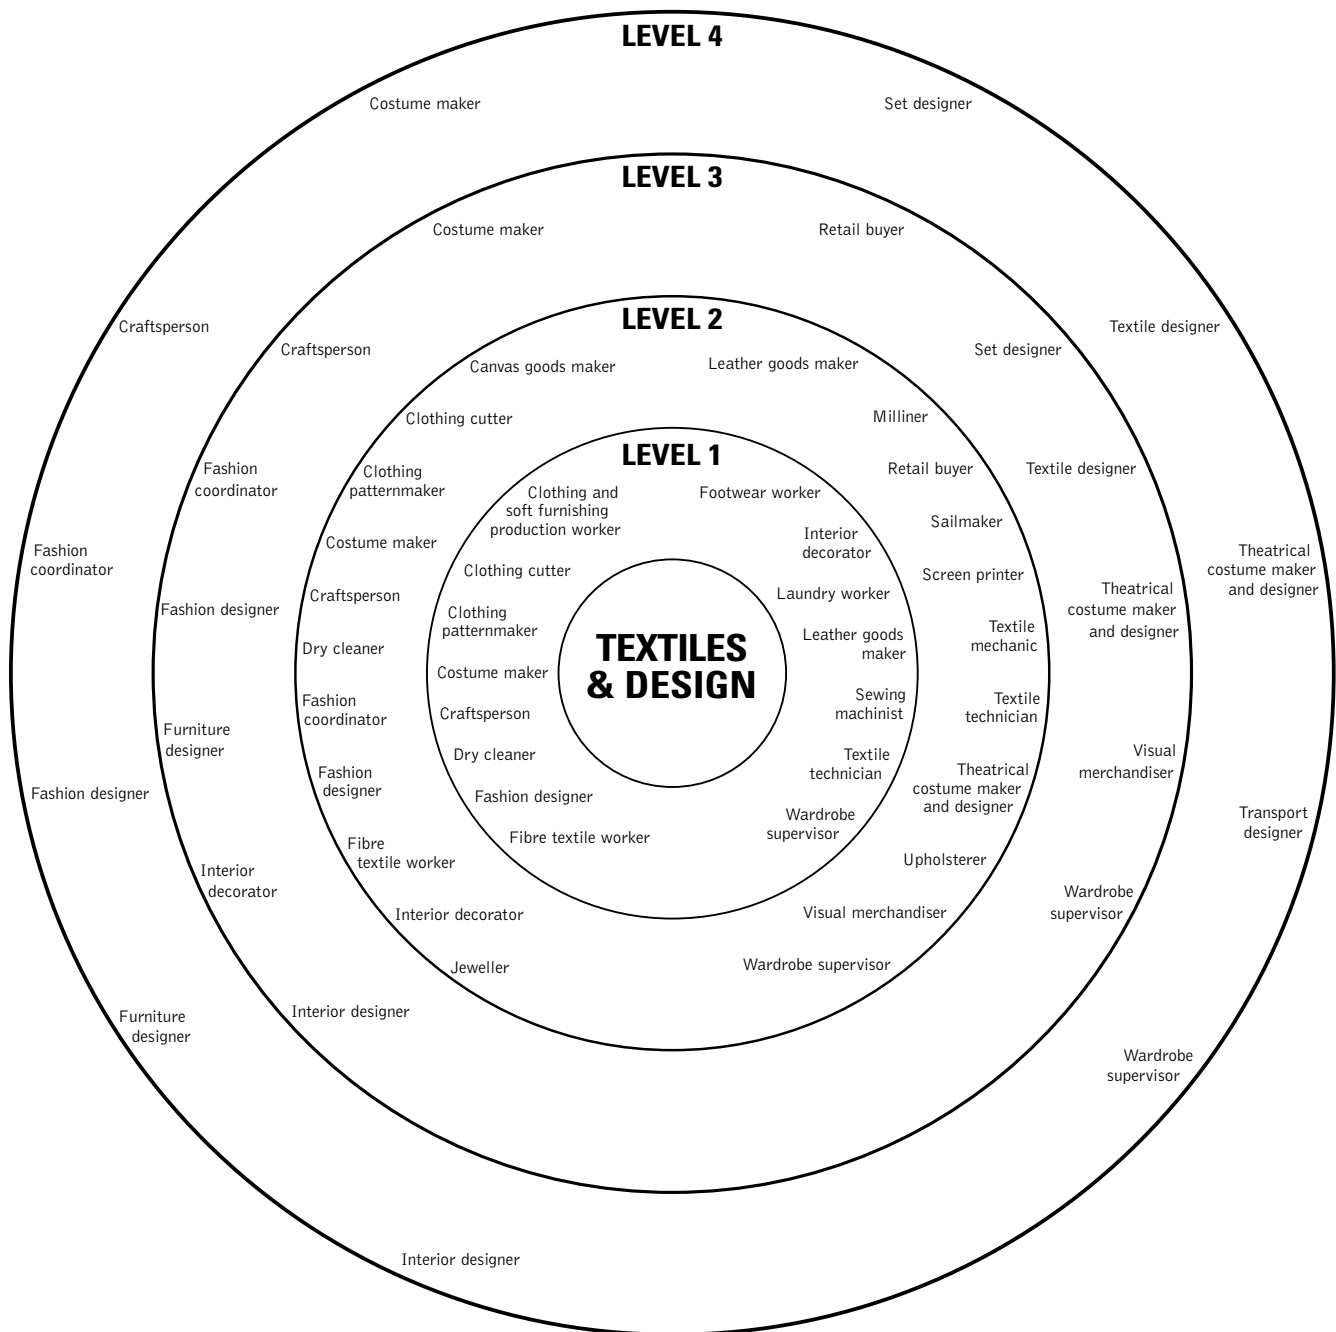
LEVEL 4

Costume maker

Set designer

LEVEL 3

Costume maker

Retail buyer

Craftsperson

Textile designer

Craftsperson

LEVEL 2

Set designer

Canvas goods maker

Leather goods maker

Clothing cutter

Milliner

Fashion coordinator

LEVEL 1

Retail buyer

Textile designer

Clothing patternmaker

Clothing and soft furnishing production worker

Footwear worker

Sailmaker

Costume maker

Interior decorator

Fashion coordinator

Clothing cutter

Screen printer

Theatrical costume maker and designer

Theatrical costume maker and designer

Fashion designer

Craftsperson

Laundry worker

Clothing patternmaker

Textile mechanic

Dry cleaner

Leather goods maker

TEXTILES & DESIGN

Costume maker

Fashion coordinator

Sewing machinist

Textile technician

Craftsperson

Furniture designer

Visual merchandiser

Fashion designer

Dry cleaner

Textile technician

Fashion designer

Theatrical costume maker and designer

Fashion designer

Wardrobe supervisor

Transport designer

Fibre textile worker

Fibre textile worker

Interior decorator

Upholsterer

Wardrobe supervisor

Interior decorator

Visual merchandiser

Jeweller

Wardrobe supervisor

Furniture designer

Interior designer

Wardrobe supervisor

Interior designer